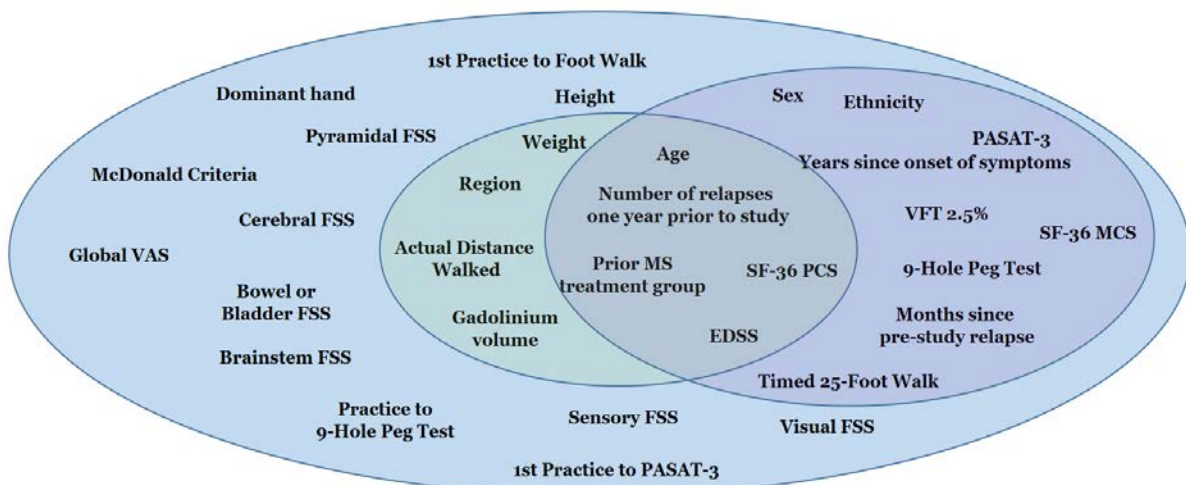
1st Practice to Foot Walk

Dominant hand

Height

Sex

Ethnicity

Pyramidal FSS

Weight

Age

PASAT-3

Years since onset of symptoms

McDonald Criteria

Region

Number of relapses one year prior to study

Cerebral FSS

VFT 2.5%

SF-36 MCS

Global VAS

Actual Distance Walked

Prior MS treatment group

SF-36 PCS

9-Hole Peg Test

Bowel or Bladder FSS

Gadolinium volume

Months since pre-study relapse

EDSS

Brainstem FSS

Timed 25-Foot Walk

Practice to 9-Hole Peg Test

Sensory FSS

Visual FSS

1st Practice to PASAT-3